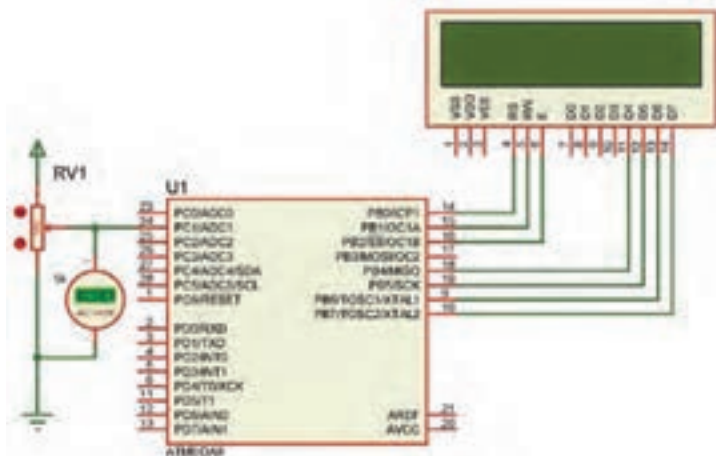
RV1

U1

23 PC0/ADC0
24 PC1/ADC1
25 PC2/ADC2
26 PC3/ADC3
27 PC4/ADC4/SDA
28 PC5/ADC5/SCL
1 PC6/RESET

2 PD0/RXD
3 PD1/TXD
4 PD2/INT0
5 PD3/INT1
6 PD4/T0/XCK
11 PD5/T1
12 PD6/AIN0
13 PD7/AIN1

PB0/ICP1 14
PB1/OC1A 15
PB2/SS/OC1B 16
PB3/MOSI/OC2 17
PB4/MISO 18
PB5/SCK 19
PB6/TOSC1/XTAL1 9
PB7/TOSC2/XTAL2 10

AREF 21
AVCC 20

ATMEGA8